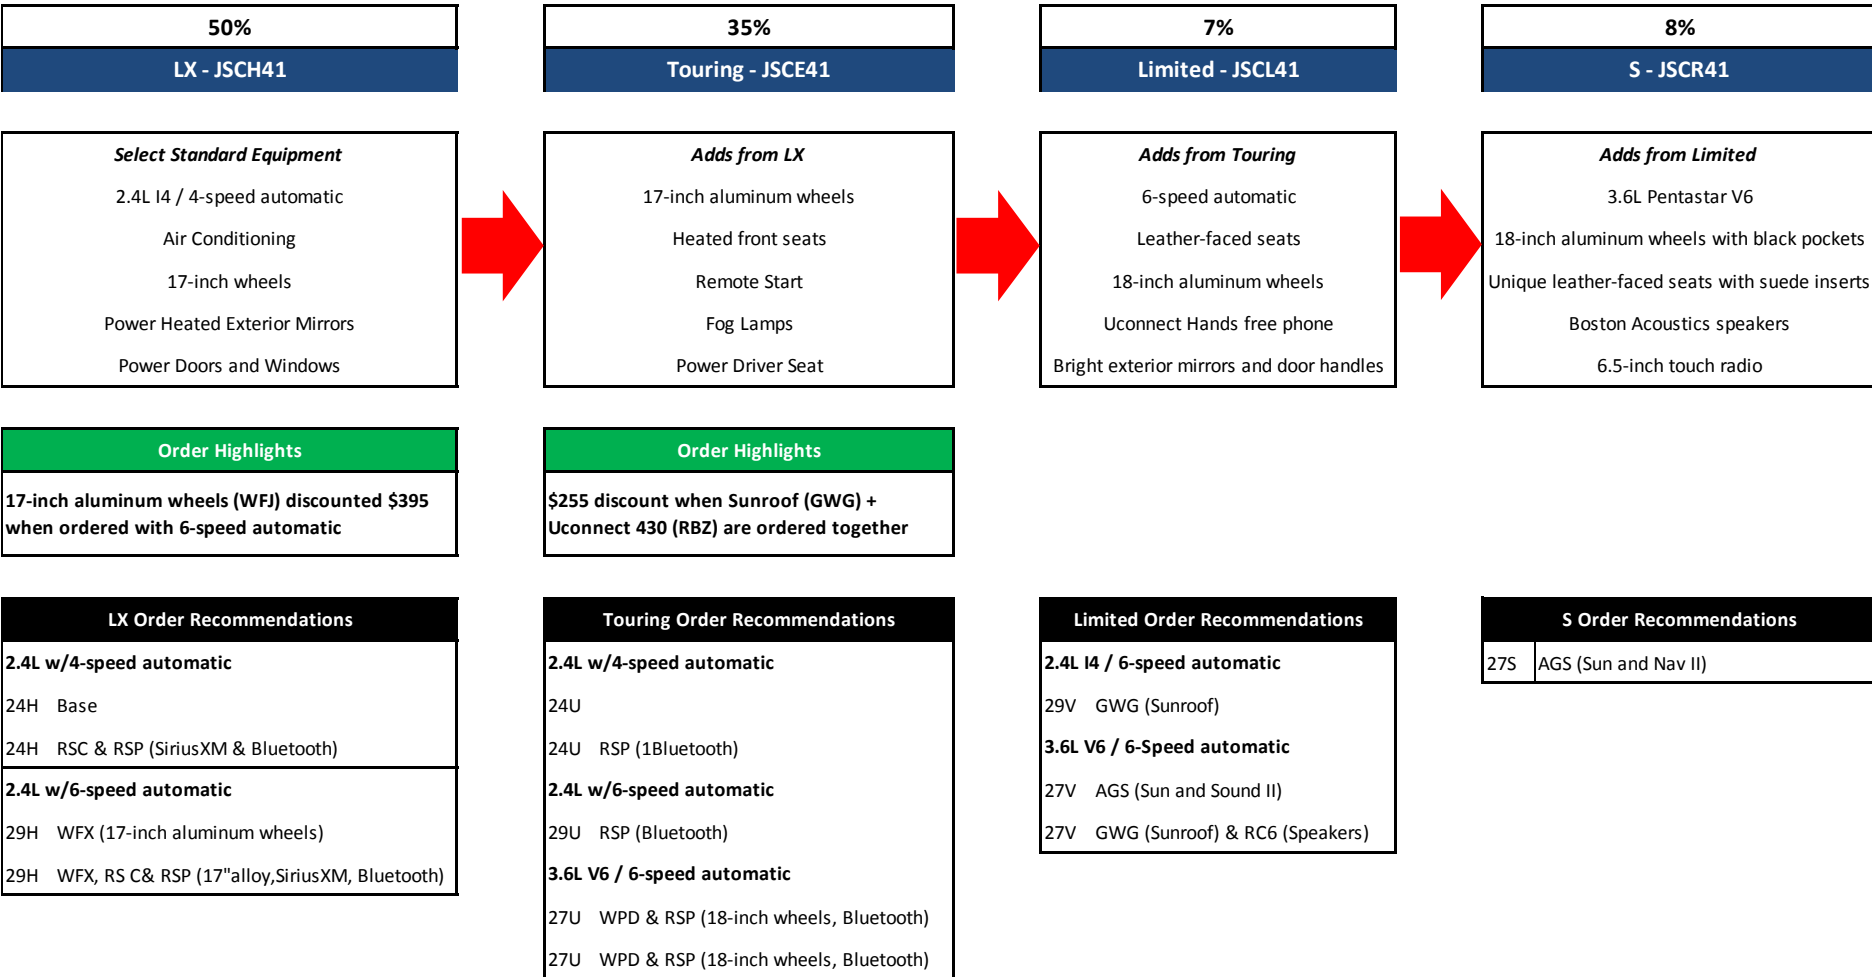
50%

LX - JSCH41

Select Standard Equipment

2.4L I4 / 4-speed automatic

Air Conditioning

17-inch wheels

Power Heated Exterior Mirrors

Power Doors and Windows

Order Highlights

17-inch aluminum wheels (WFJ) discounted $395 when ordered with 6-speed automatic

LX Order Recommendations

| 2.4L w/4-speed automatic | |
|---|---|
| 24H | Base |
| 24H | RSC & RSP (SiriusXM & Bluetooth) |
| 2.4L w/6-speed automatic | |
| 29H | WFX (17-inch aluminum wheels) |
| 29H | WFX, RS C& RSP (17"alloy,SiriusXM, Bluetooth) |

35%

Touring - JSCE41

Adds from LX

17-inch aluminum wheels

Heated front seats

Remote Start

Fog Lamps

Power Driver Seat

Order Highlights

$255 discount when Sunroof (GWG) + Uconnect 430 (RBZ) are ordered together

Touring Order Recommendations

| 2.4L w/4-speed automatic | |
|---|---|
| 24U | |
| 24U | RSP (1Bluetooth) |
| 2.4L w/6-speed automatic | |
| 29U | RSP (Bluetooth) |
| 3.6L V6 / 6-speed automatic | |
| 27U | WPD & RSP (18-inch wheels, Bluetooth) |
| 27U | WPD & RSP (18-inch wheels, Bluetooth) |

7%

Limited - JSCL41

Adds from Touring

6-speed automatic

Leather-faced seats

18-inch aluminum wheels

Uconnect Hands free phone

Bright exterior mirrors and door handles

Limited Order Recommendations

| 2.4L I4 / 6-speed automatic | |
|---|---|
| 29V | GWG (Sunroof) |
| 3.6L V6 / 6-Speed automatic | |
| 27V | AGS (Sun and Sound II) |
| 27V | GWG (Sunroof) & RC6 (Speakers) |

8%

S - JSCR41

Adds from Limited

3.6L Pentastar V6

18-inch aluminum wheels with black pockets

Unique leather-faced seats with suede inserts

Boston Acoustics speakers

6.5-inch touch radio

S Order Recommendations

| 27S | AGS (Sun and Nav II) |
|---|---|